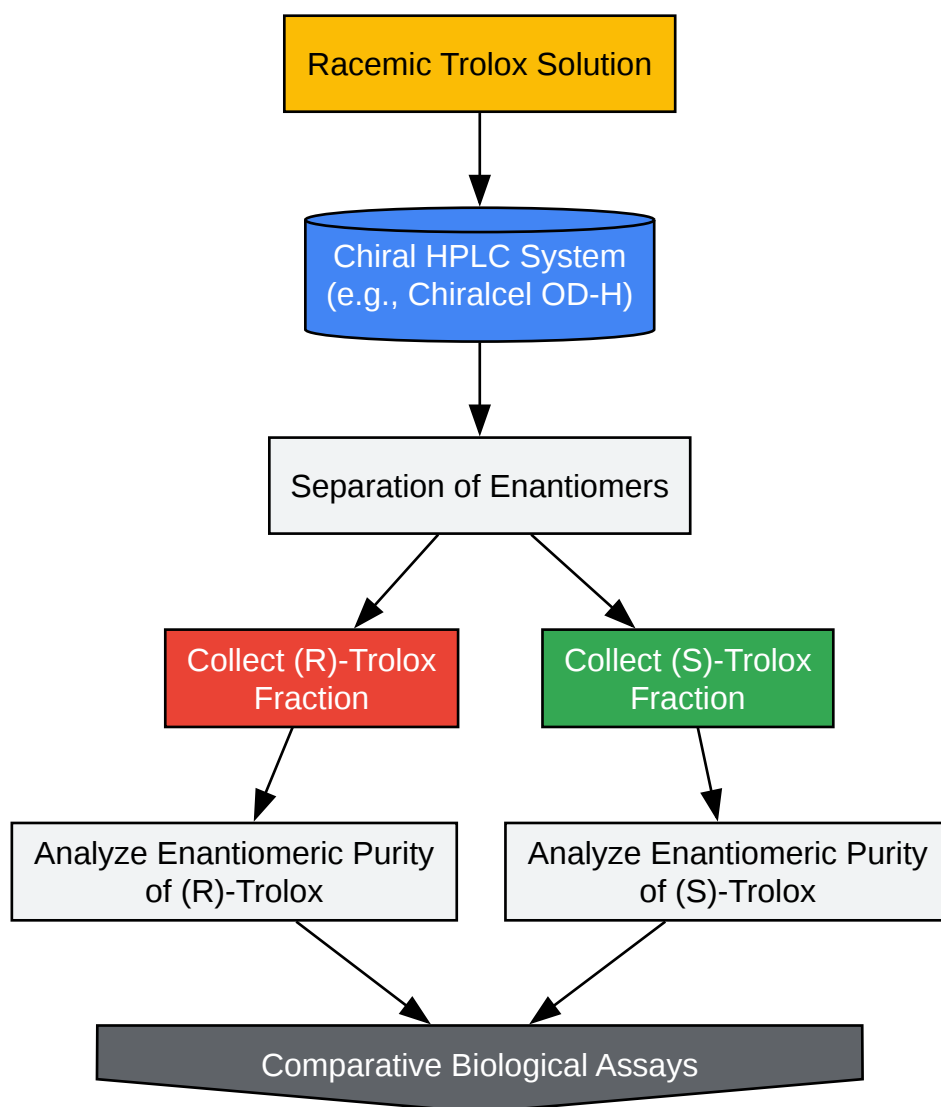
Racemic Trolox Solution

Chiral HPLC System
(e.g., Chiralcel OD-H)

Separation of Enantiomers

Collect (R)-Trolox Fraction

Collect (S)-Trolox Fraction

Analyze Enantiomeric Purity of (R)-Trolox

Analyze Enantiomeric Purity of (S)-Trolox

Comparative Biological Assays